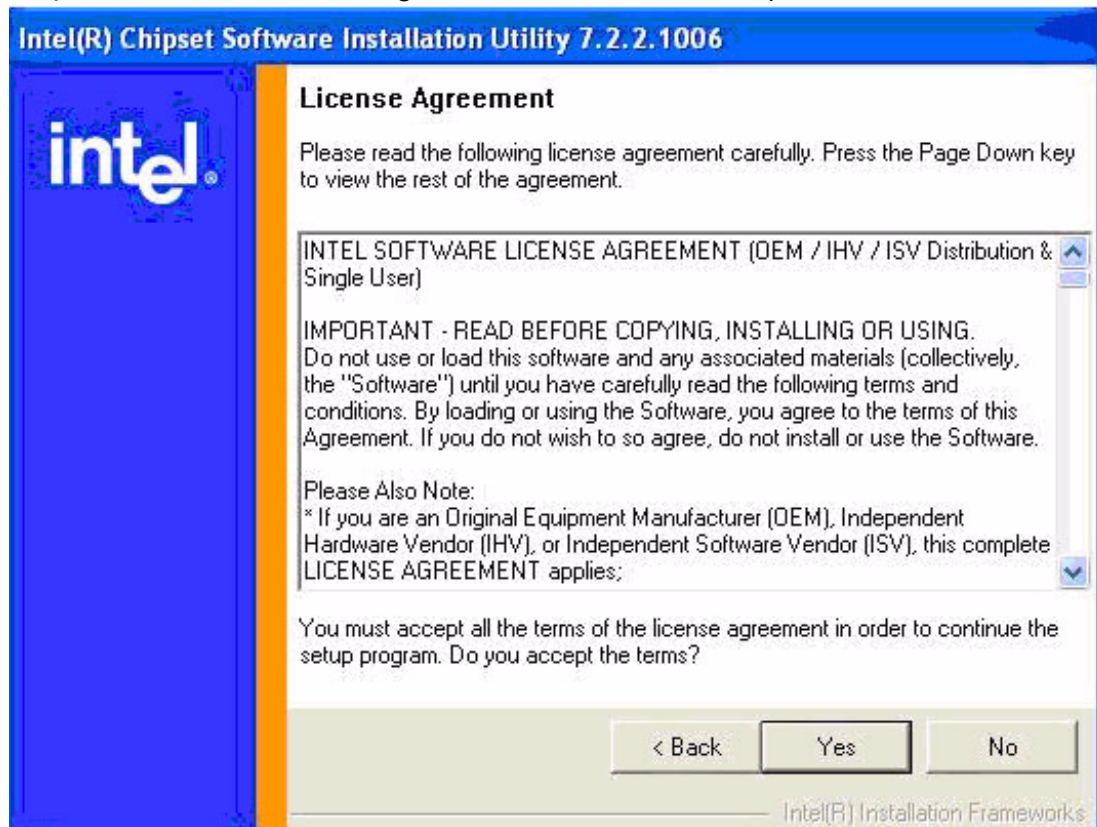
Intel(R) Chipset Software Installation Utility 7.2.2.1006

intel.

License Agreement

Please read the following license agreement carefully. Press the Page Down key to view the rest of the agreement.

INTEL SOFTWARE LICENSE AGREEMENT (OEM / IHV / ISV Distribution & Single User)

IMPORTANT - READ BEFORE COPYING, INSTALLING OR USING.
Do not use or load this software and any associated materials (collectively, the "Software") until you have carefully read the following terms and conditions. By loading or using the Software, you agree to the terms of this Agreement. If you do not wish to so agree, do not install or use the Software.

Please Also Note:
* If you are an Original Equipment Manufacturer (OEM), Independent Hardware Vendor (IHV), or Independent Software Vendor (ISV), this complete LICENSE AGREEMENT applies;

You must accept all the terms of the license agreement in order to continue the setup program. Do you accept the terms?

< Back

Yes

No

Intel(R) Installation Frameworks